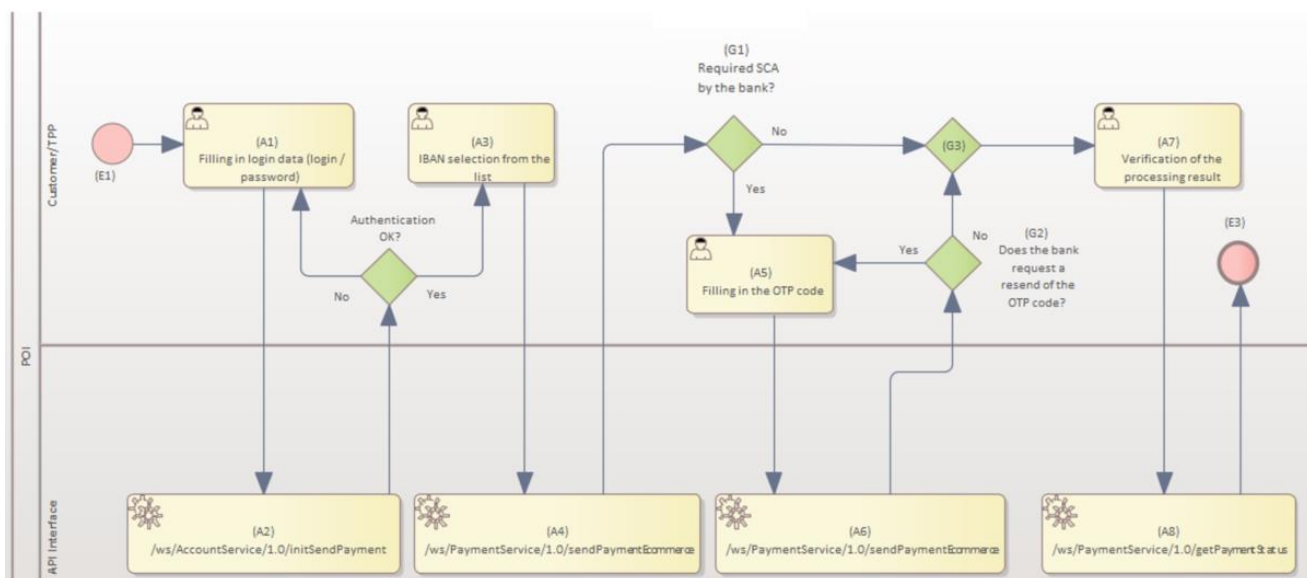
POI

Customer/TPP

(E1)

(A1)
Filling in login data (login / password)

Authentication OK?

No

Yes

(A3)
IBAN selection from the list

(G1)
Required SCA by the bank?

No

Yes

(A5)
Filling in the OTP code

(G3)

Yes

No

(G2)
Does the bank request a resend of the OTP code?

(A7)
Verification of the processing result

(E3)

API Interface

(A2)
/ws/AccountService/1.0/initSendPayment

(A4)
/ws/PaymentService/1.0/sendPaymentEcommerce

(A6)
/ws/PaymentService/1.0/sendPaymentEcommerce

(A8)
/ws/PaymentService/1.0/getPaymentStatus